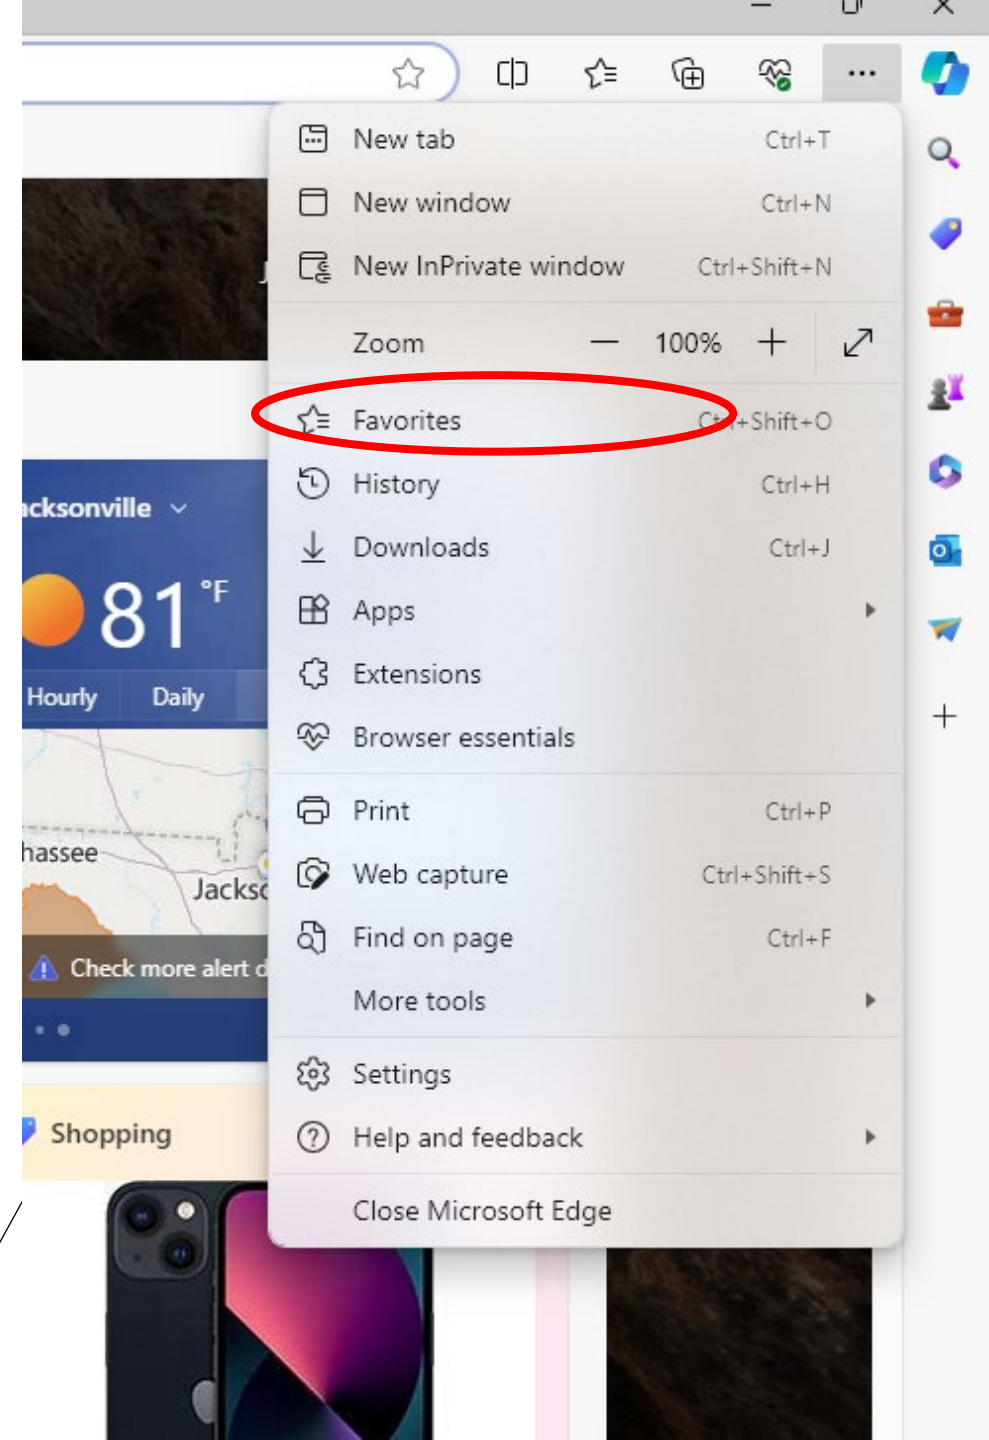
New tab Ctrl+T

New window Ctrl+N

New InPrivate window Ctrl+Shift+N

Zoom — 100% +

Favorites Ctrl+Shift+O

History Ctrl+H

Downloads Ctrl+J

Apps

Extensions

Browser essentials

Print Ctrl+P

Web capture Ctrl+Shift+S

Find on page Ctrl+F

More tools

Settings

Help and feedback

Close Microsoft Edge

cksonville

81 °F

Hourly Daily

hassee

Jacks

Check more alert d

Shopping